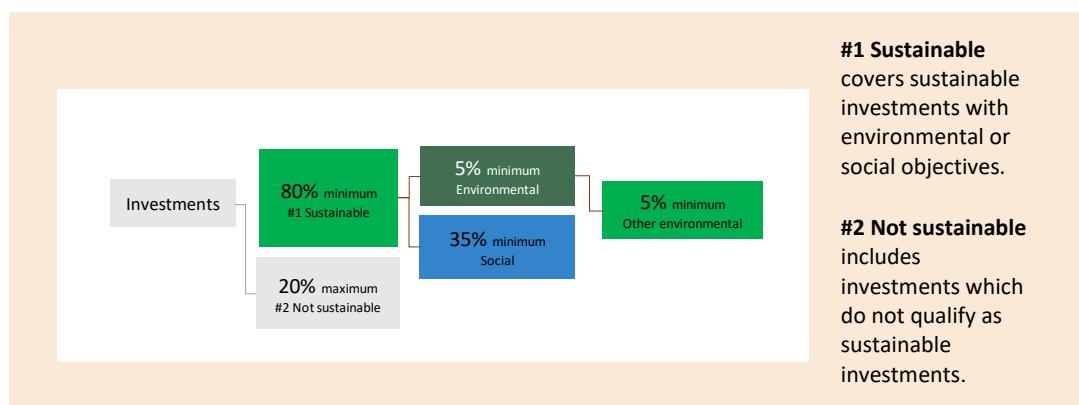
Investments

80% minimum
#1 Sustainable

20% maximum
#2 Not sustainable

5% minimum
Environmental

35% minimum
Social

5% minimum
Other environmental

**#1 Sustainable** covers sustainable investments with environmental or social objectives.

**#2 Not sustainable** includes investments which do not qualify as sustainable investments.